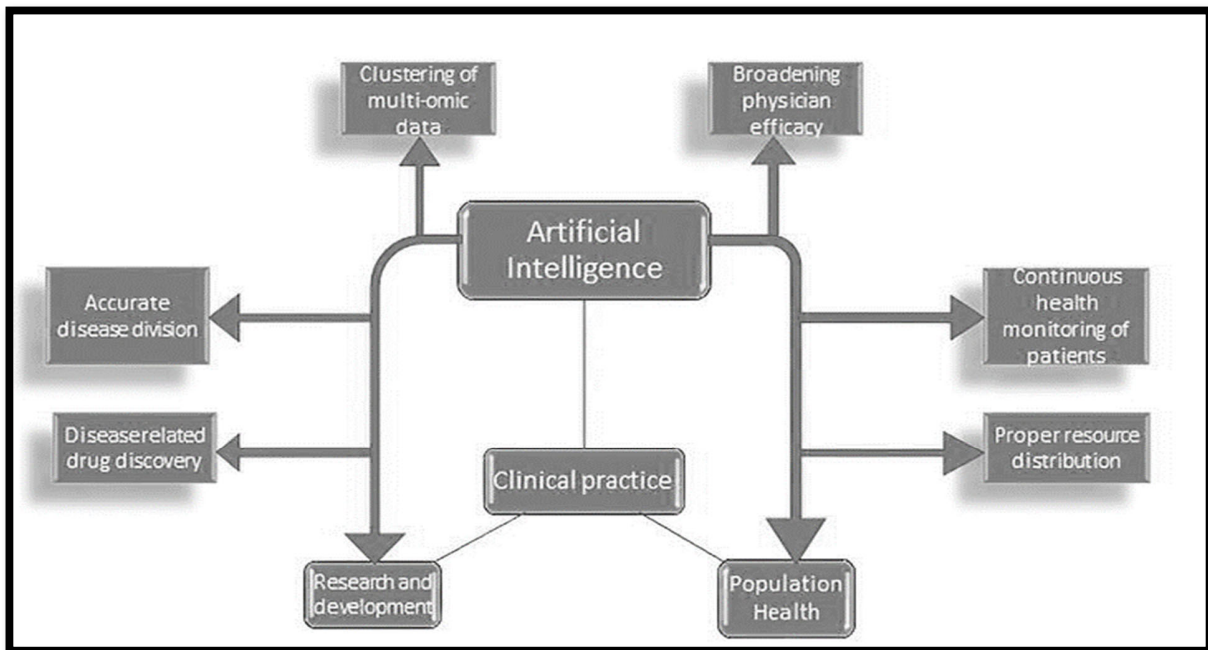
Clustering of multi-omic data

Broadening physician efficacy

Artificial Intelligence

Accurate disease division

Continuous health monitoring of patients

Diseaserelated drug discovery

Proper resource distribution

Clinical practice

Research and development

Population Health